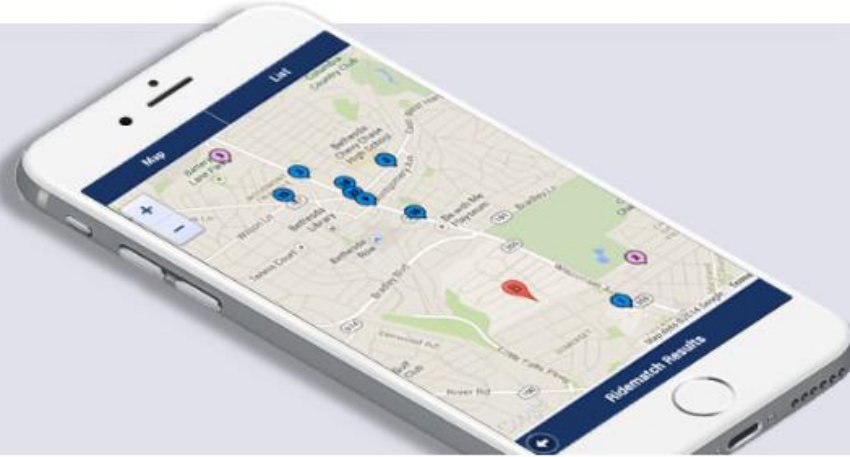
Map

List

+

−

Bethesda Library

Bethesda Chevy Chase High School

Bethesda Row

Wilson Ln

Bradley Blvd

Bradley Ln

Montgomery Ln

Tennis Court

Beach Me Playroom

Country Club

Little Falls Pkwy

River Rd

Map data ©2014 Google Terms

Ridematch Results